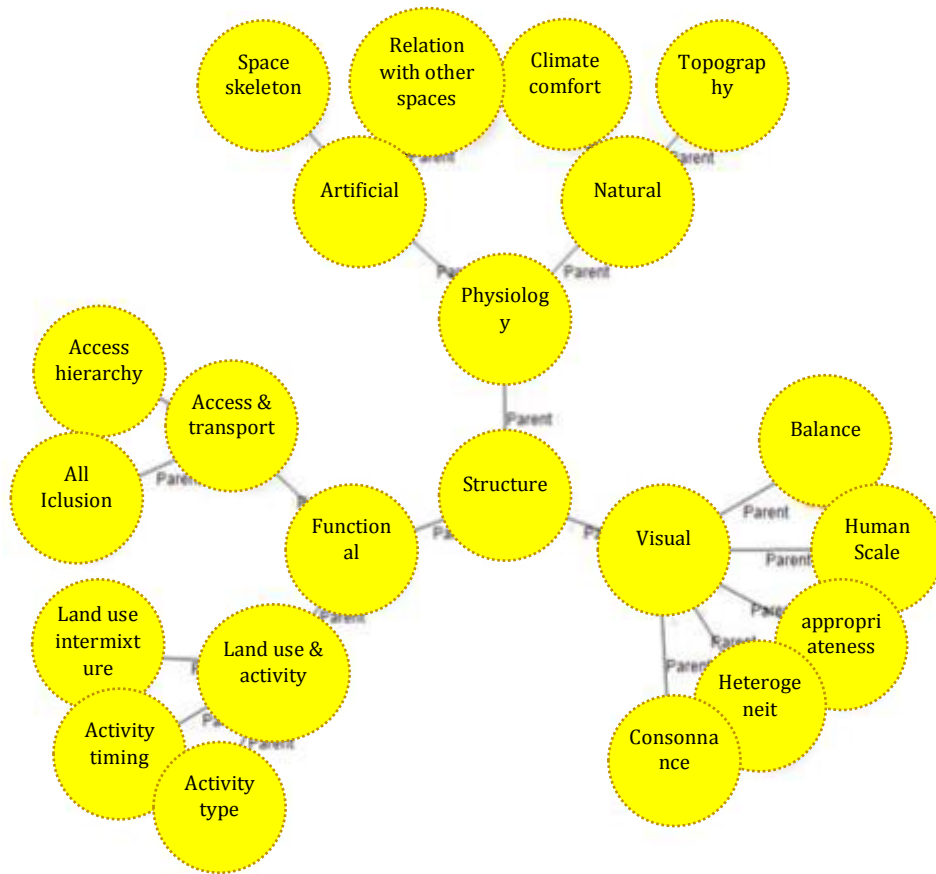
Space skeleton

Relation with other spaces

Climate comfort

Topograp hy

Parent

Parent

Artificial

Natural

Parent

Parent

Physiolog y

Access hierarchy

Access & transport

Parent

All Iclusion

Parent

Parent

Structure

Functional

Parent

Parent

Visual

Balance

Parent

Human Scale

Parent

Parent

Land use intermixt ure

Land use & activity

Parent

Parent

appropri ateness

Parent

Parent

Heteroge neit

Activity timing

Parent

Parent

Consonna nce

Activity type